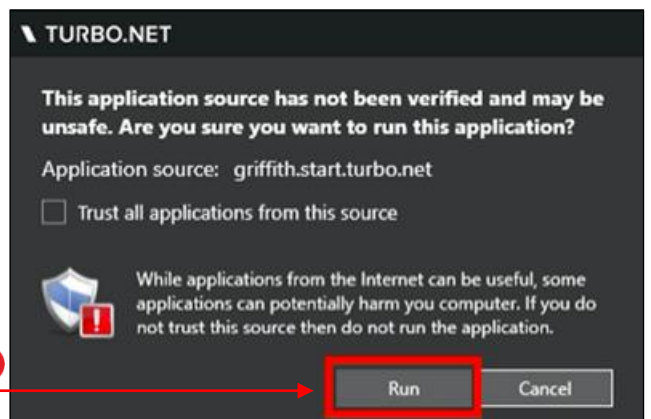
TURBO.NET

This application source has not been verified and may be unsafe. Are you sure you want to run this application?

Application source: griffith.start.turbo.net

Trust all applications from this source

While applications from the Internet can be useful, some applications can potentially harm you computer. If you do not trust this source then do not run the application.

Run

Cancel